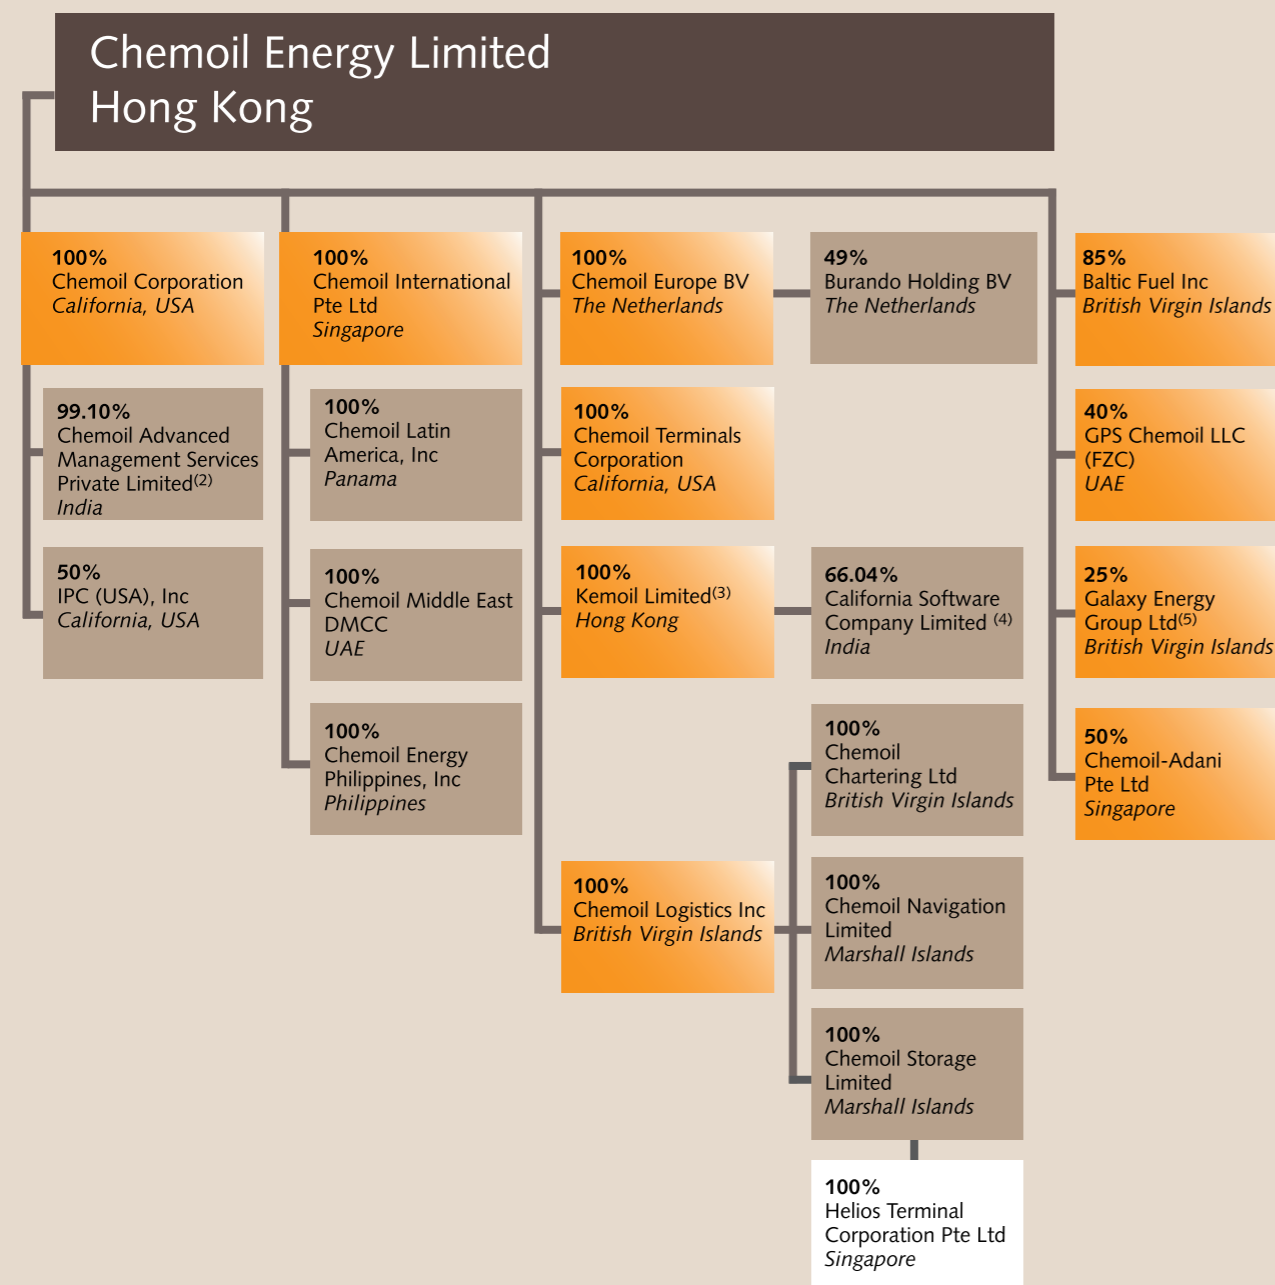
Chemoil Energy Limited
Hong Kong

100%
Chemoil Corporation
California, USA

99.10%
Chemoil Advanced Management Services Private Limited$^{(2)}$
India

50%
IPC (USA), Inc
California, USA

100%
Chemoil International Pte Ltd
Singapore

100%
Chemoil Latin America, Inc
Panama

100%
Chemoil Middle East DMCC
UAE

100%
Chemoil Energy Philippines, Inc
Philippines

100%
Chemoil Europe BV
The Netherlands

49%
Burando Holding BV
The Netherlands

100%
Chemoil Terminals Corporation
California, USA

100%
Kemoil Limited$^{(3)}$
Hong Kong

66.04%
California Software Company Limited $^{(4)}$
India

100%
Chemoil Chartering Ltd
British Virgin Islands

100%
Chemoil Logistics Inc
British Virgin Islands

100%
Chemoil Navigation Limited
Marshall Islands

100%
Chemoil Storage Limited
Marshall Islands

100%
Helios Terminal Corporation Pte Ltd
Singapore

85%
Baltic Fuel Inc
British Virgin Islands

40%
GPS Chemoil LLC (FZC)
UAE

25%
Galaxy Energy Group Ltd$^{(5)}$
British Virgin Islands

50%
Chemoil-Adani Pte Ltd
Singapore